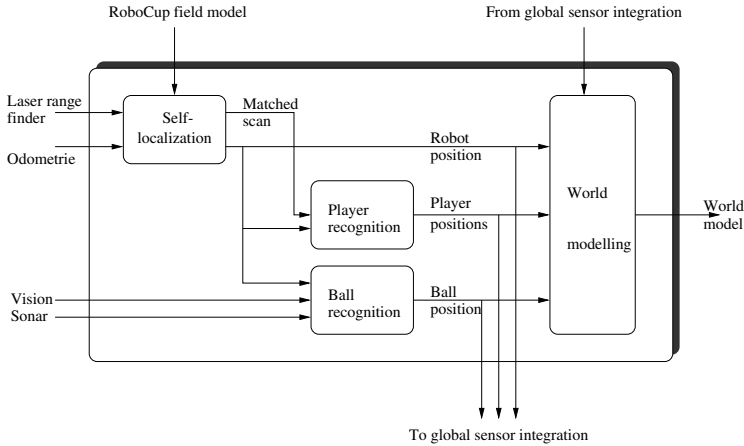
RoboCup field model

From global sensor integration

Laser range finder

Odometrie

Self-localization

Matched scan

Robot position

Player recognition

Player positions

World modelling

World model

Vision

Sonar

Ball recognition

Ball position

To global sensor integration